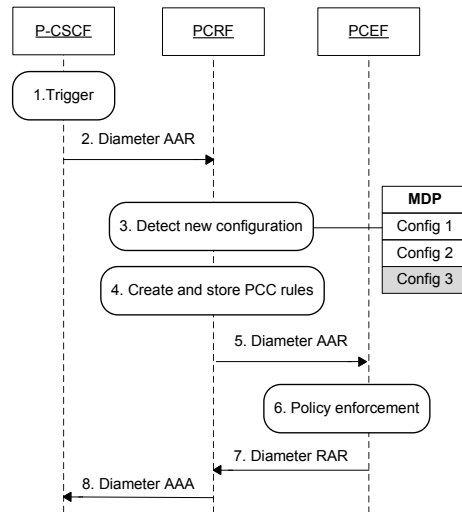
P-CSCF

PCRF

PCEF

1.Trigger

2. Diameter AAR

3. Detect new configuration

| MDP |
|---|
| Config 1 |
| Config 2 |
| Config 3 |

4. Create and store PCC rules

5. Diameter AAR

6. Policy enforcement

7. Diameter RAR

8. Diameter AAA